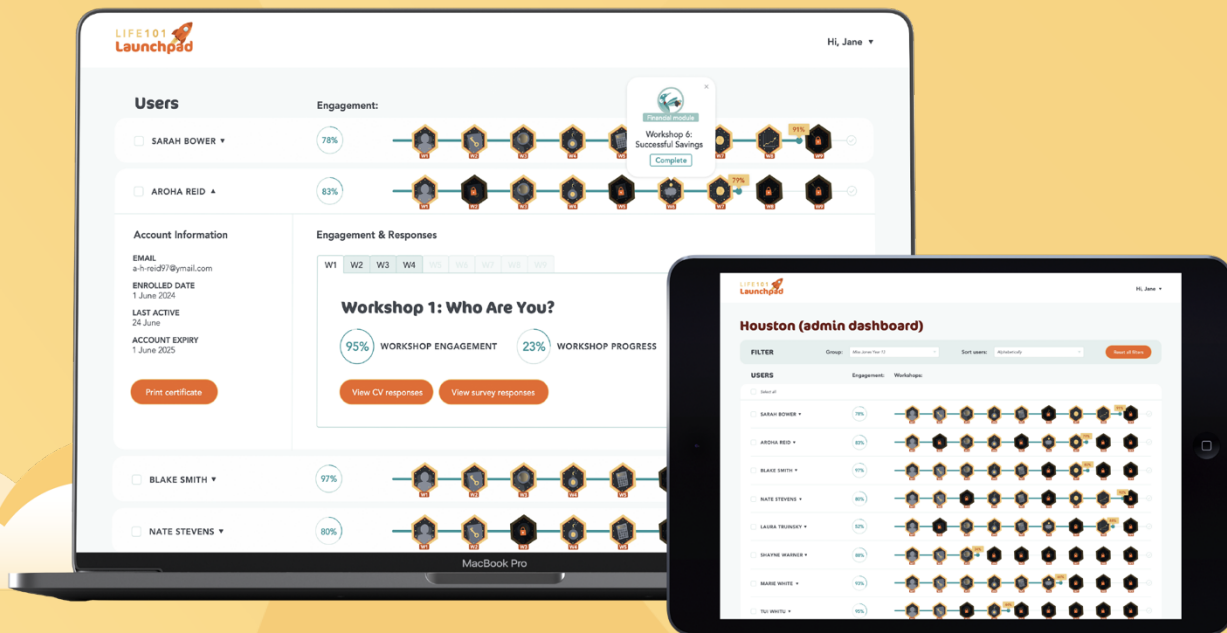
LIFE101
Launchpad

Hi, Jane ▾

Users

Engagement:

Financial module
Workshop 6: Successful Savings
Complete

SARAH BOWER ▾
78%
W1 W2 W3 W4 W5 W6 W7 W8 W9
91%

AROHA REID ▴
83%
W1 W2 W3 W4 W5 W6 W7 W8 W9
79%

Account Information

EMAIL
a-h-reid97@ymail.com

ENROLLED DATE
1 June 2024

LAST ACTIVE
24 June

ACCOUNT EXPIRY
1 June 2025

Print certificate

Engagement & Responses

W1 W2 W3 W4 W5 W6 W7 W8 W9

Workshop 1: Who Are You?

95% WORKSHOP ENGAGEMENT
23% WORKSHOP PROGRESS

View CV responses
View survey responses

BLAKE SMITH ▾
97%
W1 W2 W3 W4 W5

NATE STEVENS ▾
80%
W1 W2 W3 W4 W5

MacBook Pro

LIFE101
Launchpad

Hi, Jane ▾

Houston (admin dashboard)

FILTER
Group:
Sort users:
Reset all filters

USERS
Engagement:
Workshops:

Select all

SARAH BOWER ▾
78%

AROHA REID ▾
83%

BLAKE SMITH ▾
97%

NATE STEVENS ▾
80%

LAURA TRUINSKY ▾
52%

SHAYNE WARNER ▾
88%

MARIE WHITE ▾
45%

TUI WHITU ▾
95%